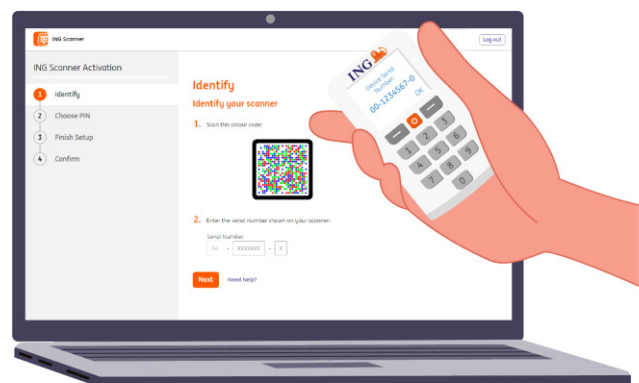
ING Scanner

Log out

ING Scanner Activation

1 Identify
2 Choose PIN
3 Finish Setup
4 Confirm

Identify

Identify your scanner

1. Scan this colour code:

2. Enter the serial number shown on your scanner:

Serial Number

54 - XXXXXXX - X

Next

Need help?

ING

Device Serial Number

00-1234567-0

OK

1 2 3
4 5 6
7 8 9
0